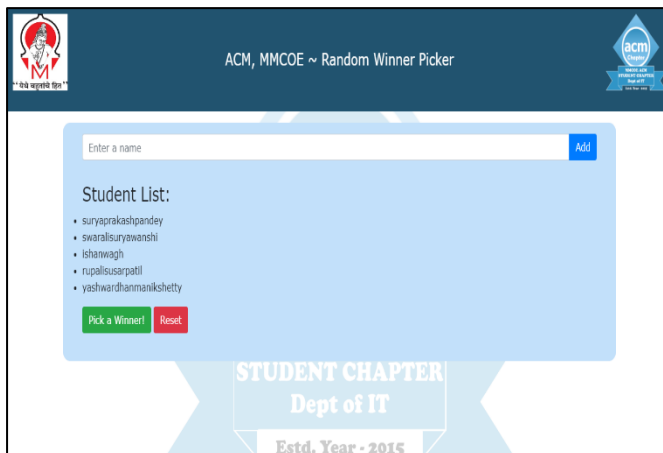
"येथे बहुतांचे हित"

ACM, MMCOE ~ Random Winner Picker

acm Chapter

Enter a name

Add

Student List:

- suryaprakashpandey
- swaralisuryawanshi
- ishanwagh
- rupalisusarpatil
- yashwardhanmanikshetty

Pick a Winner!

Reset

STUDENT CHAPTER
Dept of IT

Estd. Year - 2015